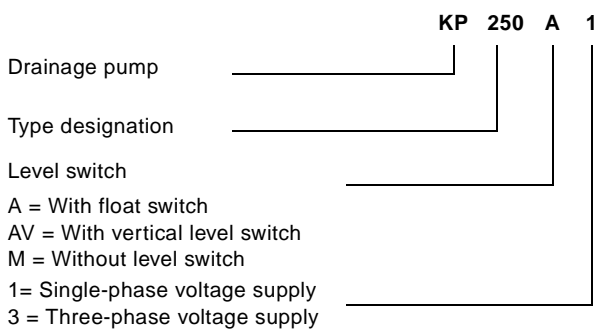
KP 250 A 1

Drainage pump

Type designation

Level switch

A = With float switch
AV = With vertical level switch
M = Without level switch

1= Single-phase voltage supply
3 = Three-phase voltage supply